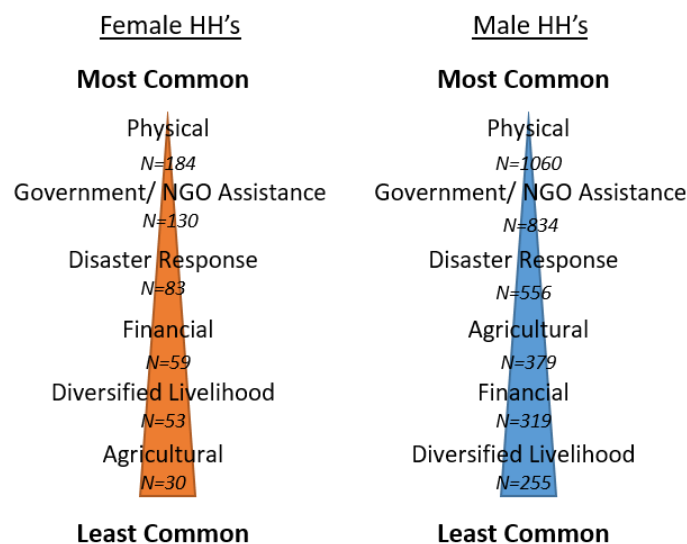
Female HH's

Most Common

Physical
N=184
Government/ NGO Assistance
N=130
Disaster Response
N=83
Financial
N=59
Diversified Livelihood
N=53
Agricultural
N=30

Least Common

Male HH's

Most Common

Physical
N=1060
Government/ NGO Assistance
N=834
Disaster Response
N=556
Agricultural
N=379
Financial
N=319
Diversified Livelihood
N=255

Least Common